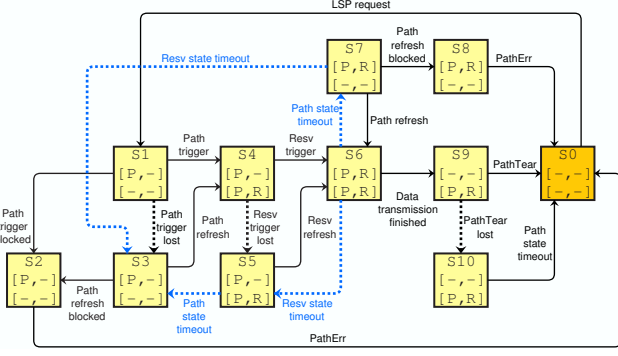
LSP request

S7
[P,R]
[-,-]

Path refresh blocked

S8
[P,R]
[-,-]

PathErr

Resv state timeout

Path state timeout

Path refresh

S1
[P,-]
[-,-]

Path trigger

S4
[P,-]
[P,R]

Resv trigger

S6
[P,R]
[P,R]

S9
[-,-]
[P,R]

PathTear

S0
[-,-]
[-,-]

Data transmission finished

Path trigger blocked

Path trigger lost

Path refresh

Resv trigger lost

Resv refresh

PathTear lost

Path state timeout

S2
[P,-]
[-,-]

S3
[P,-]
[-,-]

S5
[P,-]
[P,R]

S10
[-,-]
[P,R]

Path refresh blocked

Path state timeout

Resv state timeout

PathErr